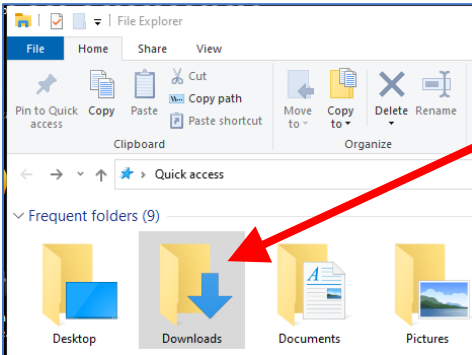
File Explorer

File
Home
Share
View

Pin to Quick access
Copy
Paste
Cut
Copy path
Paste shortcut
Clipboard

Move to
Copy to
Delete
Rename
Organize

Quick access

Frequent folders (9)

Desktop
Downloads
Documents
Pictures